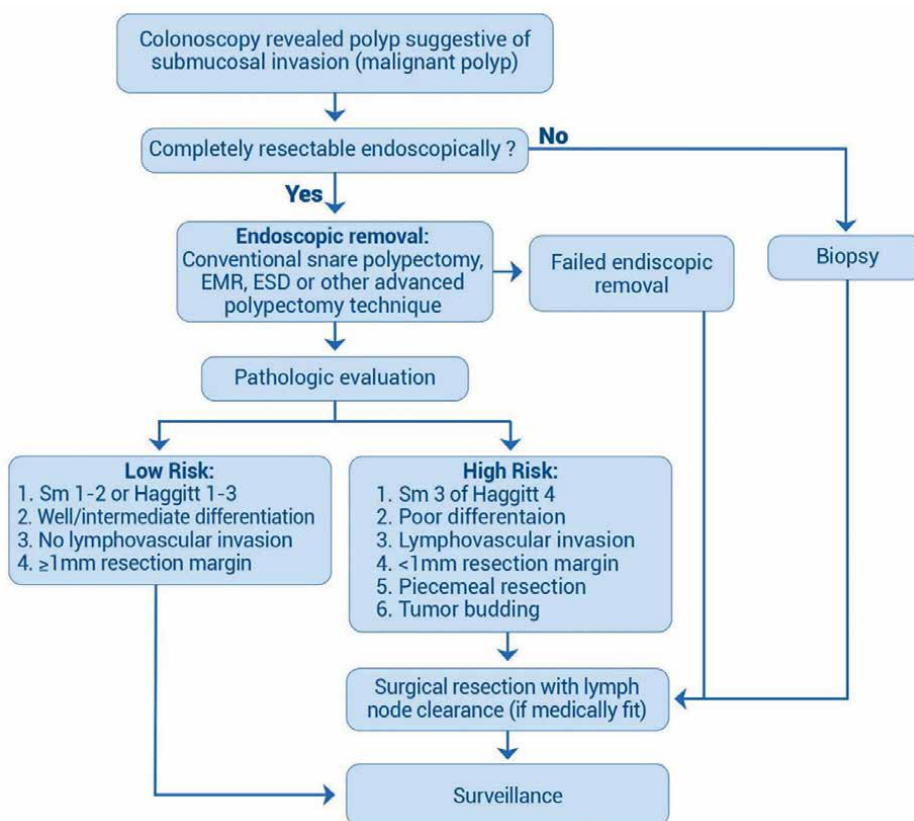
Colonoscopy revealed polyp suggestive of submucosal invasion (malignant polyp)

Completely resectable endoscopically ?

No

Yes

**Endoscopic removal:**
Conventional snare polypectomy, EMR, ESD or other advanced polypectomy technique

Failed endiscopic removal

Biopsy

Pathologic evaluation

**Low Risk:**
1. Sm 1-2 or Haggitt 1-3
2. Well/intermediate differentiation
3. No lymphovascular invasion
4. ≥1mm resection margin

**High Risk:**
1. Sm 3 of Haggitt 4
2. Poor differentaion
3. Lymphovascular invasion
4. <1mm resection margin
5. Piecemeal resection
6. Tumor budding

Surgical resection with lymph node clearance (if medically fit)

Surveillance